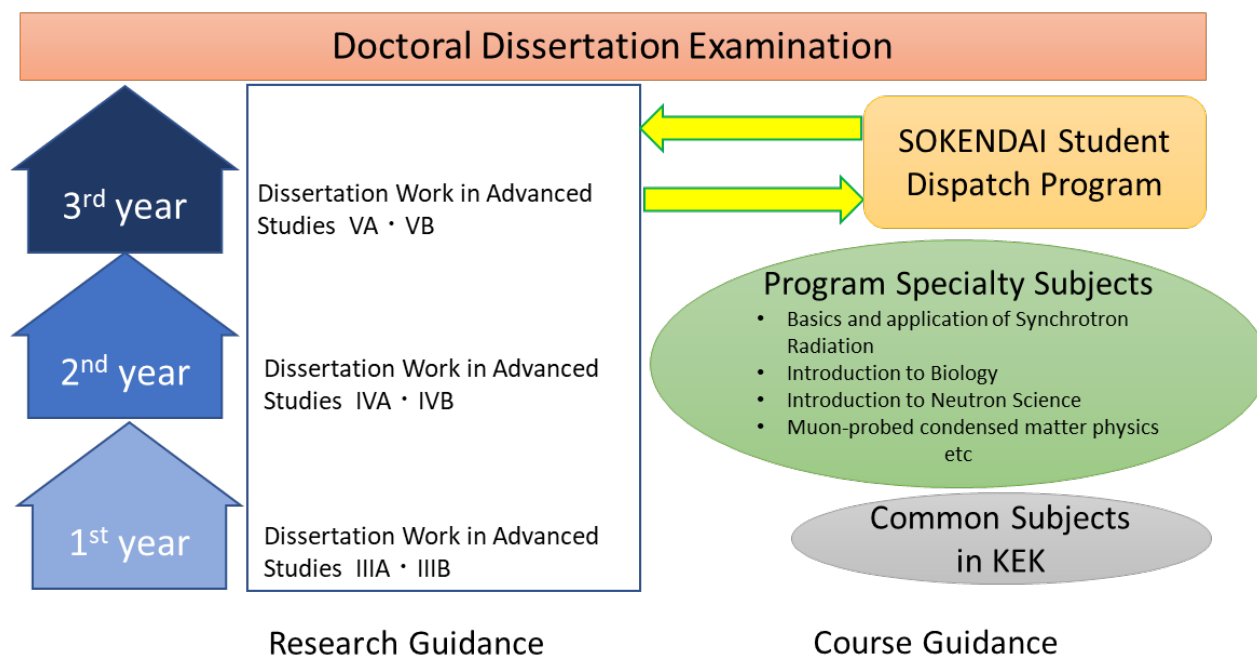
Doctoral Dissertation Examination

3rd year

2nd year

1st year

Dissertation Work in Advanced Studies VA・VB

Dissertation Work in Advanced Studies IVA・IVB

Dissertation Work in Advanced Studies IIIA・IIIB

SOKENDAI Student Dispatch Program

Program Specialty Subjects
• Basics and application of Synchrotron Radiation
• Introduction to Biology
• Introduction to Neutron Science
• Muon-probed condensed matter physics
etc

Common Subjects in KEK

Research Guidance

Course Guidance